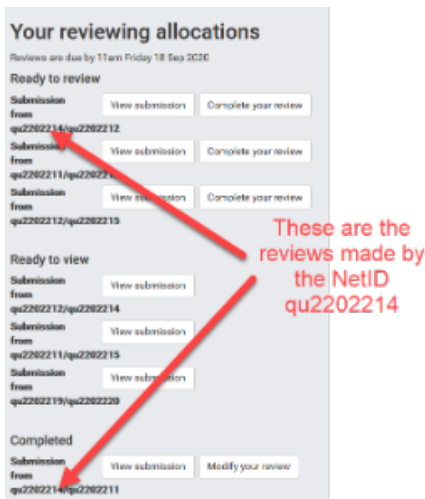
Your reviewing allocations

Reviews are due by 11am Friday 18 Sep 2020

Ready to review

Submission from qu2202214/qu2202212 View submission Complete your review

Submission from qu2202211/qu220221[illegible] View submission Complete your review

Submission from qu2202212/qu2202215 View submission Complete your review

Ready to view

Submission from qu2202212/qu2202214 View submission

Submission from qu2202211/qu2202215 View submission

Submission from qu2202219/qu2202220 View submission

Completed

Submission from qu2202214/qu2202211 View submission Modify your review

These are the reviews made by the NetID qu2202214